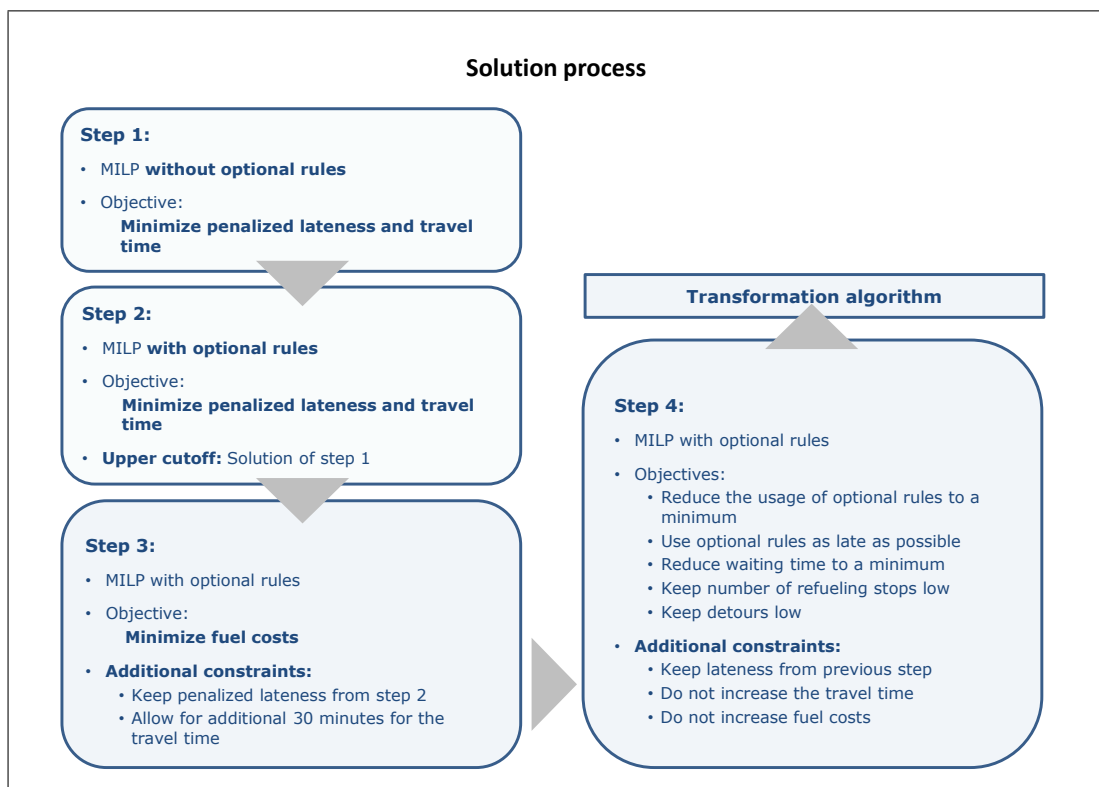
Solution process

Step 1:
• MILP without optional rules
• Objective:
Minimize penalized lateness and travel time

Step 2:
• MILP with optional rules
• Objective:
Minimize penalized lateness and travel time
• Upper cutoff: Solution of step 1

Step 3:
• MILP with optional rules
• Objective:
Minimize fuel costs
• Additional constraints:
• Keep penalized lateness from step 2
• Allow for additional 30 minutes for the travel time

Transformation algorithm

Step 4:
• MILP with optional rules
• Objectives:
• Reduce the usage of optional rules to a minimum
• Use optional rules as late as possible
• Reduce waiting time to a minimum
• Keep number of refueling stops low
• Keep detours low
• Additional constraints:
• Keep lateness from previous step
• Do not increase the travel time
• Do not increase fuel costs